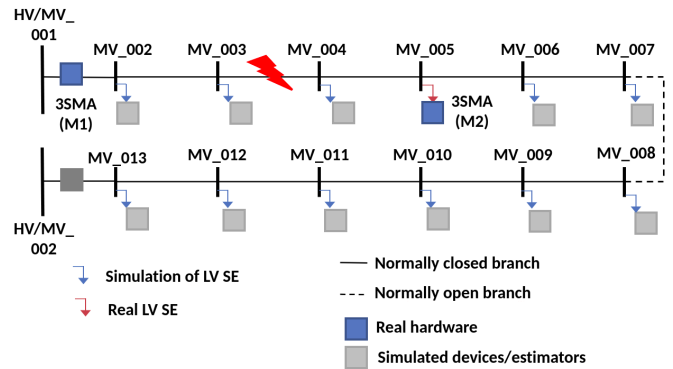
HV/MV_001

MV_002 MV_003 MV_004 MV_005 MV_006 MV_007

3SMA (M1)

3SMA (M2)

MV_013 MV_012 MV_011 MV_010 MV_009 MV_008

HV/MV_002

Simulation of LV SE

Real LV SE

Normally closed branch

Normally open branch

Real hardware

Simulated devices/estimators